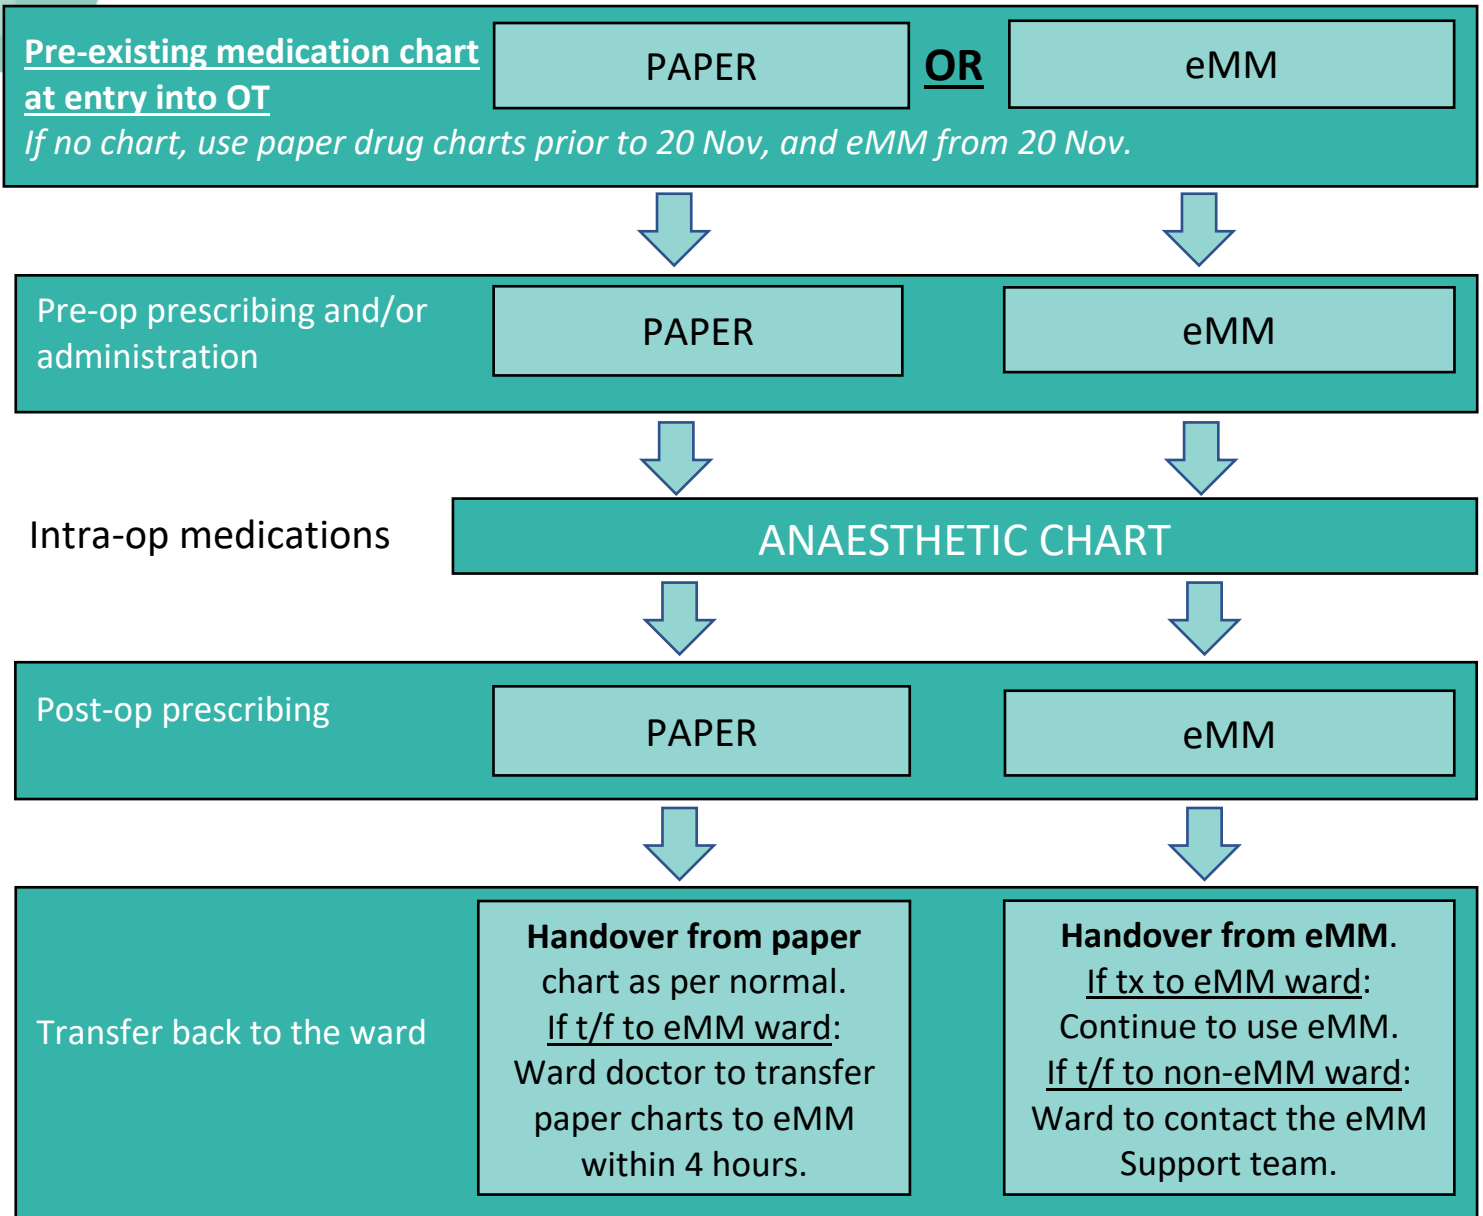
Pre-existing medication chart at entry into OT

PAPER

OR

eMM

If no chart, use paper drug charts prior to 20 Nov, and eMM from 20 Nov.

Pre-op prescribing and/or administration

PAPER

eMM

Intra-op medications

ANAESTHETIC CHART

Post-op prescribing

PAPER

eMM

Transfer back to the ward

**Handover from paper** chart as per normal. If t/f to eMM ward: Ward doctor to transfer paper charts to eMM within 4 hours.

**Handover from eMM**. If tx to eMM ward: Continue to use eMM. If t/f to non-eMM ward: Ward to contact the eMM Support team.